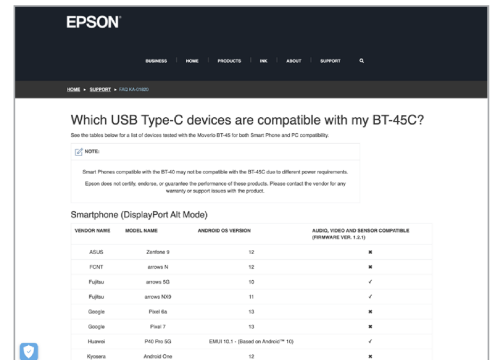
EPSON

BUSINESS | HOME | PRODUCTS | INK | ABOUT | SUPPORT

HOME > SUPPORT > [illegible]

Which USB Type-C devices are compatible with my BT-45C?

See the tables below for a list of devices tested with the Moverio BT-45 for both Smart Phone and PC compatibility.

NOTE:

Smart Phones compatible with the BT-40 may not be compatible with the BT-45C due to different power requirements.

Epson does not certify, endorse, or guarantee the performance of these products. Please contact the vendor for any warranty or support issues with the product.

Smartphone (DisplayPort Alt Mode)

| VENDOR NAME | MODEL NAME | ANDROID OS VERSION | AUDIO, VIDEO AND SENSOR COMPATIBLE (FIRMWARE VER. 1.2.1) |
|---|---|---|---|
| ASUS | Zenfone 9 | 12 | ✖ |
| FCNT | arrows N | 12 | ✖ |
| Fujitsu | arrows 5G | 10 | ✓ |
| Fujitsu | arrows NX9 | 11 | ✓ |
| Google | Pixel 6a | 13 | ✖ |
| Google | Pixel 7 | 13 | ✖ |
| Huawei | P40 Pro 5G | EMUI 10.1 - (Based on Android™ 10) | ✓ |
| Kyocera | Android One | 12 | ✖ |